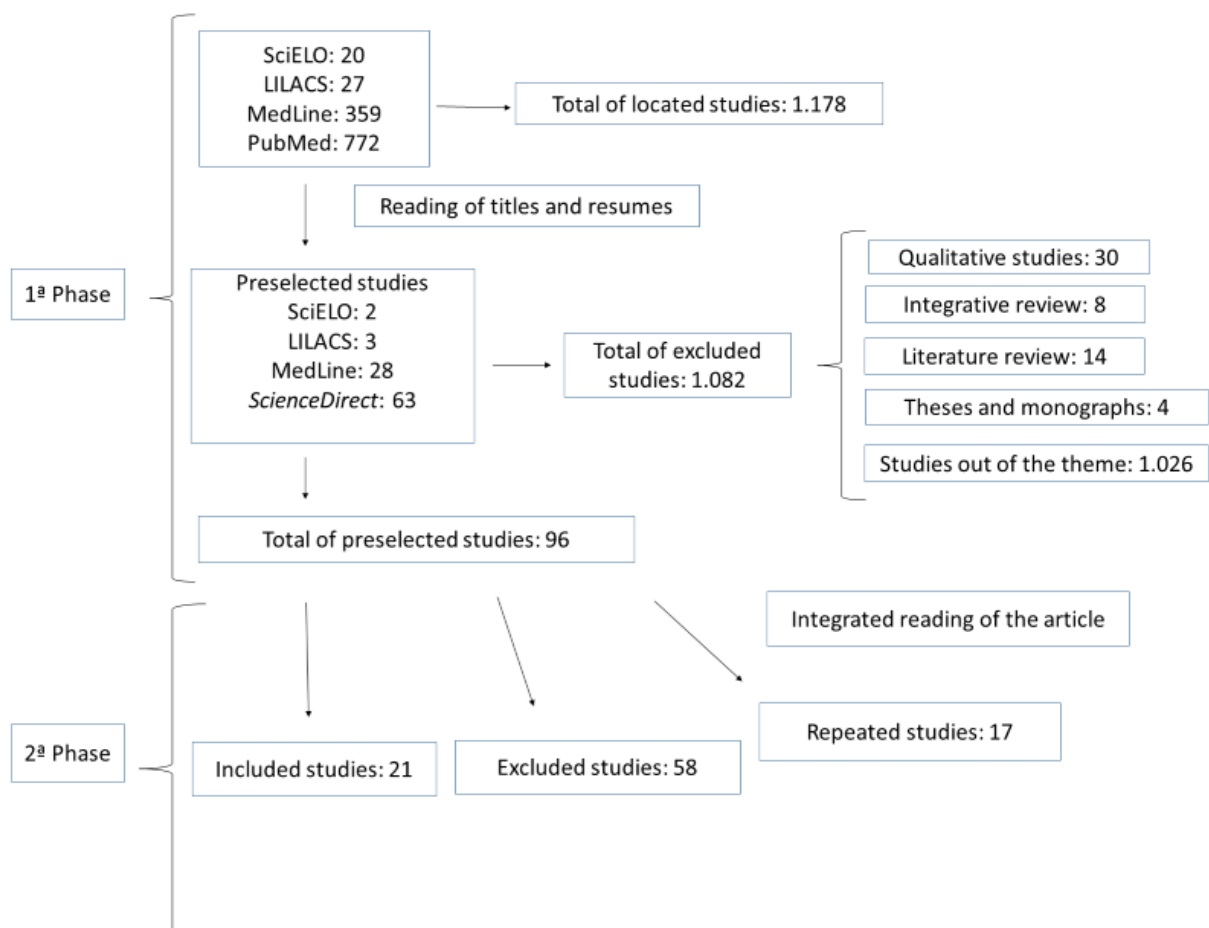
SciELO: 20
LILACS: 27
MedLine: 359
PubMed: 772

Total of located studies: 1.178

Reading of titles and resumes

1ª Phase

Preselected studies
SciELO: 2
LILACS: 3
MedLine: 28
ScienceDirect: 63

Total of excluded studies: 1.082

Qualitative studies: 30

Integrative review: 8

Literature review: 14

Theses and monographs: 4

Studies out of the theme: 1.026

Total of preselected studies: 96

Integrated reading of the article

2ª Phase

Included studies: 21

Excluded studies: 58

Repeated studies: 17